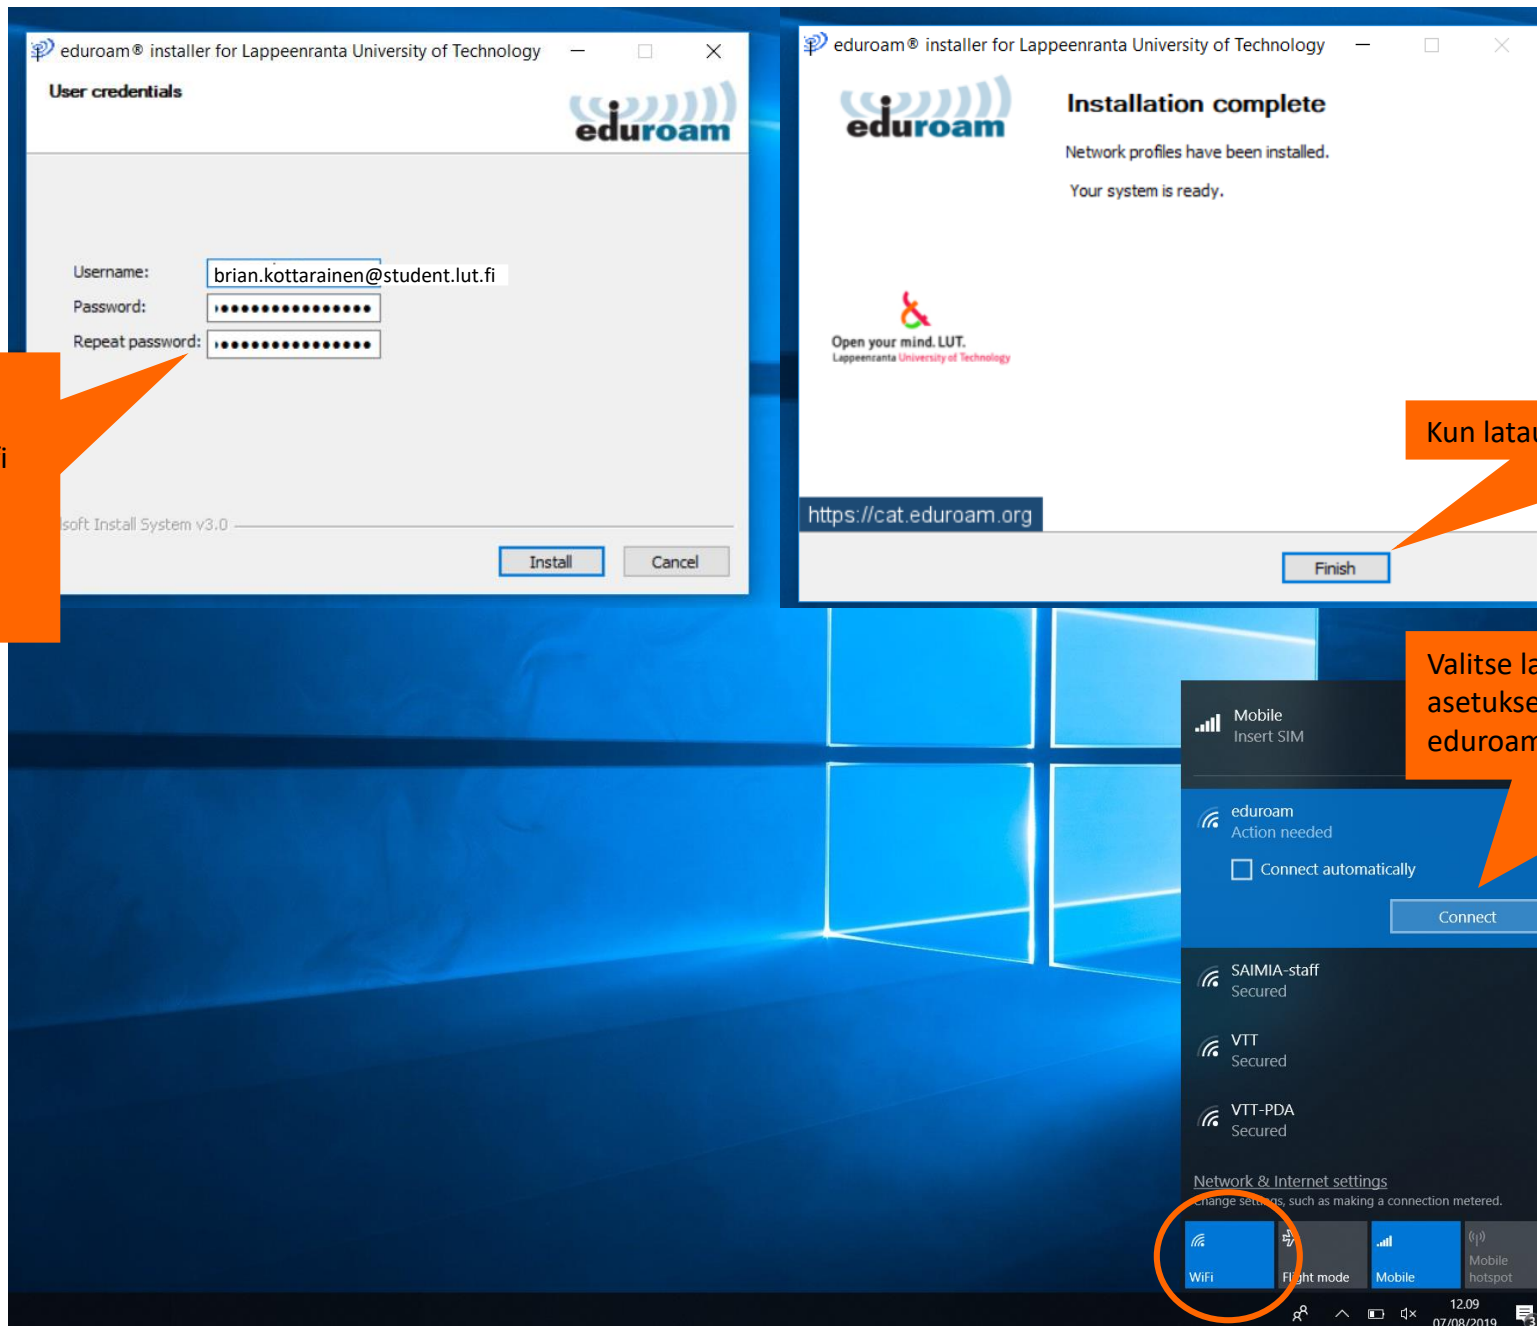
eduroam® installer for Lappeenranta University of Technology

User credentials

eduroam

Username: brian.kottarainen@student.lut.fi

Password: ••••••••••••••••

Repeat password: ••••••••••••••••

i

soft Install System v3.0

Install Cancel

eduroam® installer for Lappeenranta University of Technology

eduroam

Installation complete

Network profiles have been installed.

Your system is ready.

Open your mind. LUT. Lappeenranta University of Technology

https://cat.eduroam.org

Kun latau

Finish

Valitse la asetukse eduroam

Mobile
Insert SIM

eduroam
Action needed

Connect automatically

Connect

SAIMIA-staff
Secured

VTT
Secured

VTT-PDA
Secured

Network & Internet settings
Change settings, such as making a connection metered.

WiFi

Flight mode

Mobile

Mobile hotspot

12.09
07/08/2019